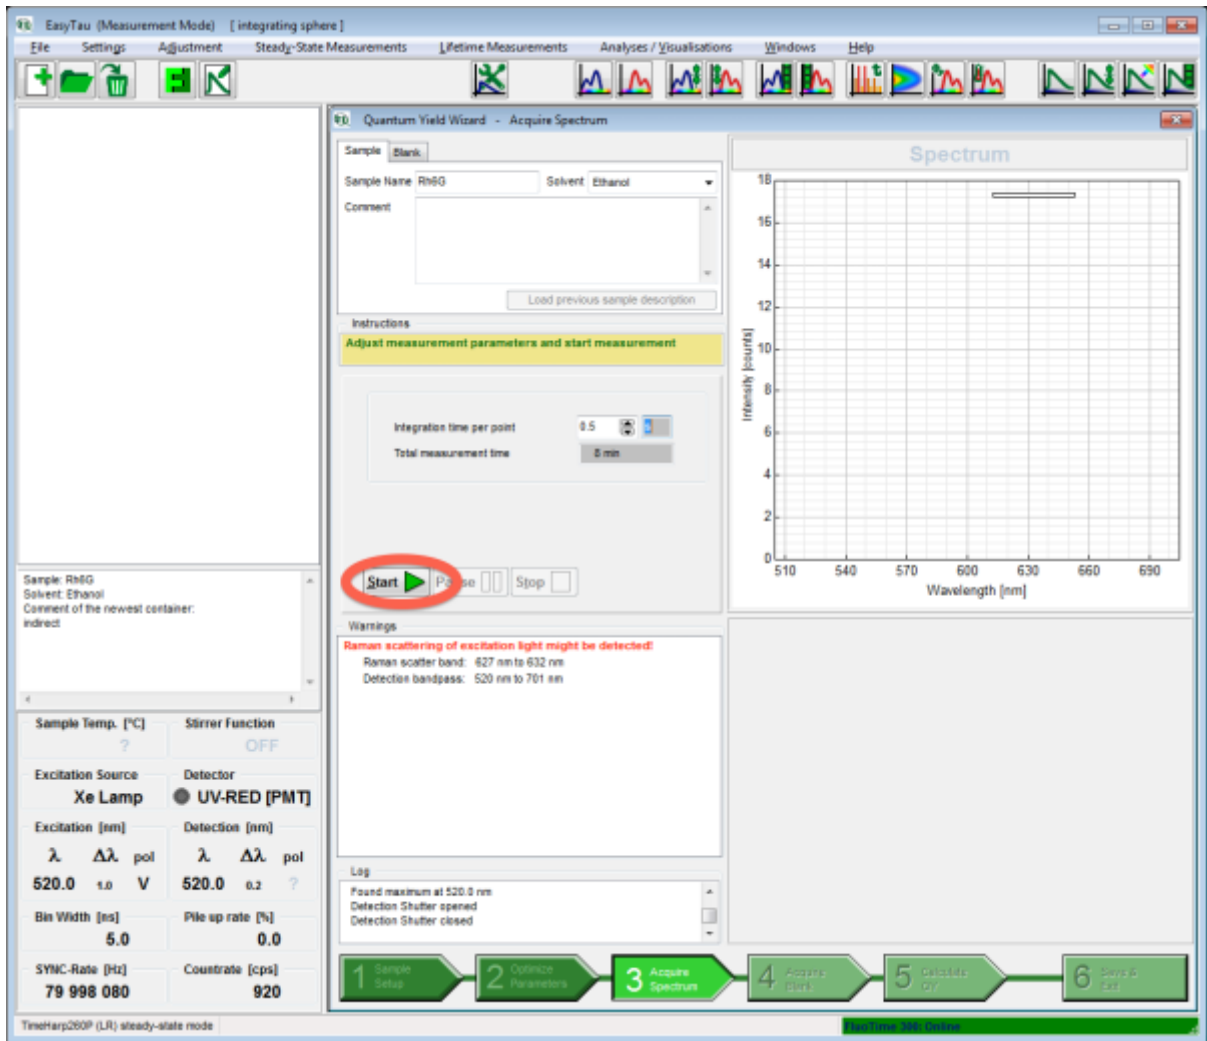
EasyTau (Measurement Mode) [integrating sphere]

File Settings Adjustment Steady-State Measurements Lifetime Measurements Analyses / Visualisations Windows Help

Quantum Yield Wizard - Acquire Spectrum

Sample Blank

Sample Name Rh6G Solvent Ethanol

Comment

Load previous sample description

Instructions

Adjust measurement parameters and start measurement

Integration time per point 0.5

Total measurement time 8 min

Start Pause Stop

Spectrum

| 18 |
| 16 |
| 14 |
| 12 |
| 10 |
| 8 |
| 6 |
| 4 |
| 2 |
| 0 |

Intensity [counts]

510 540 570 600 630 660 690

Wavelength [nm]

Warnings

Raman scattering of excitation light might be detected!

Raman scatter band: 627 nm to 632 nm

Detection bandpass: 520 nm to 701 nm

Log

Found maximum at 520.0 nm
Detection Shutter opened
Detection Shutter closed

Sample: Rh6G
Solvent: Ethanol
Comment of the newest container:
indirect

Sample Temp. [°C] ?
Stirrer Function OFF

Excitation Source Xe Lamp
Detector UV-RED [PMT]

Excitation [nm]
λ Δλ pol
520.0 1.0 V

Detection [nm]
λ Δλ pol
520.0 0.2 ?

Bin Width [ns] 5.0
Pile up rate [%] 0.0

SYNC-Rate [Hz] 79 998 080
Countrate [cps] 920

1 Sample Setup
2 Optimize Parameters
3 Acquire Spectrum
4 Acquire Blank
5 Calculate QY
6 Save & Exit

TimeHarp260P (LR) steady-state mode

FluoTime 300: Online